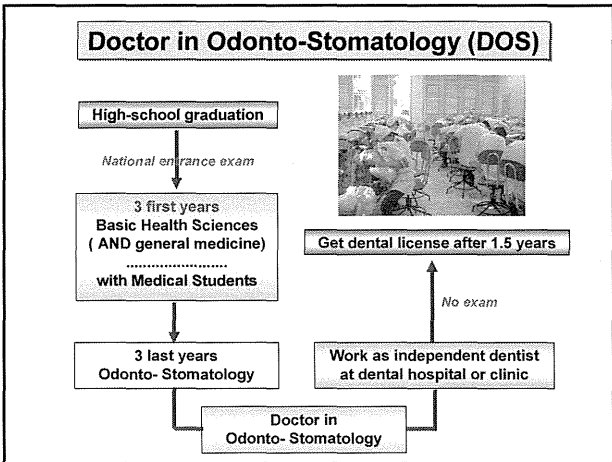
Doctor in Odonto-Stomatology (DOS)

High-school graduation

National entrance exam

3 first years
Basic Health Sciences
( AND general medicine)
......................
with Medical Students

3 last years
Odonto- Stomatology

Doctor in
Odonto- Stomatology

Work as independent dentist
at dental hospital or clinic

No exam

Get dental license after 1.5 years